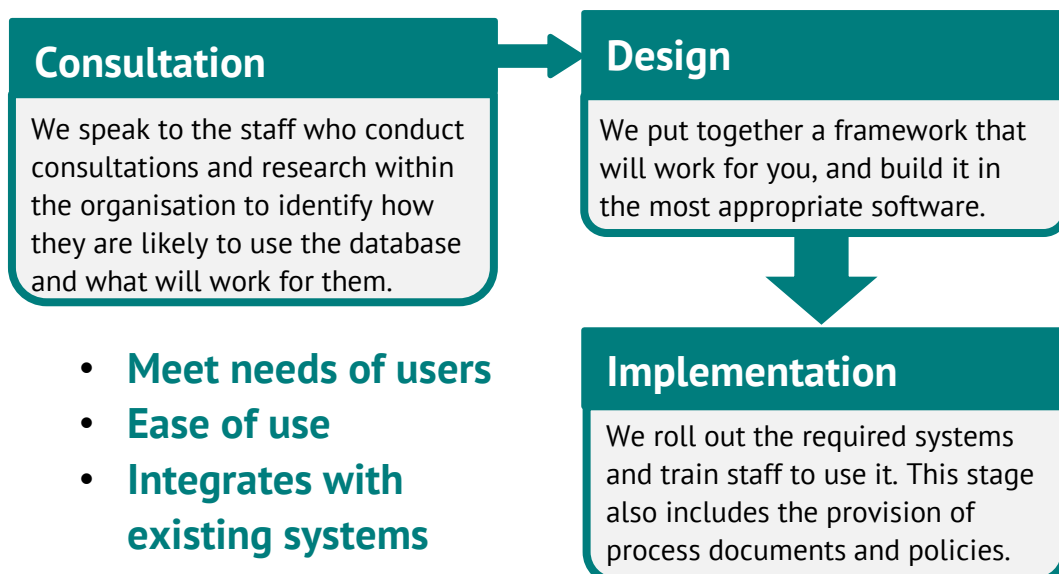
Consultation

We speak to the staff who conduct consultations and research within the organisation to identify how they are likely to use the database and what will work for them.

Design

We put together a framework that will work for you, and build it in the most appropriate software.

- Meet needs of users
- Ease of use
- Integrates with existing systems

Implementation

We roll out the required systems and train staff to use it. This stage also includes the provision of process documents and policies.